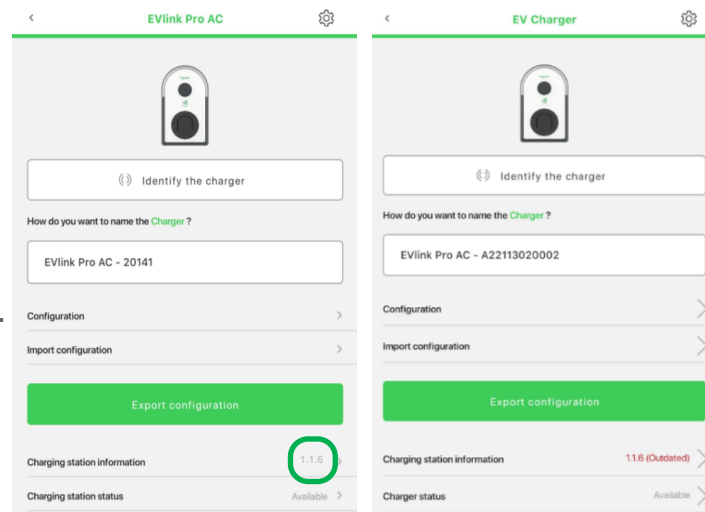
EVlink Pro AC

Identify the charger

How do you want to name the Charger ?

EVlink Pro AC - 20141

Configuration

Import configuration

Export configuration

Charging station information 1.1.6

Charging station status Available

EV Charger

Identify the charger

How do you want to name the Charger ?

EVlink Pro AC - A22113020002

Configuration

Import configuration

Export configuration

Charging station information 1.1.6 (Outdated)

Charger status Available